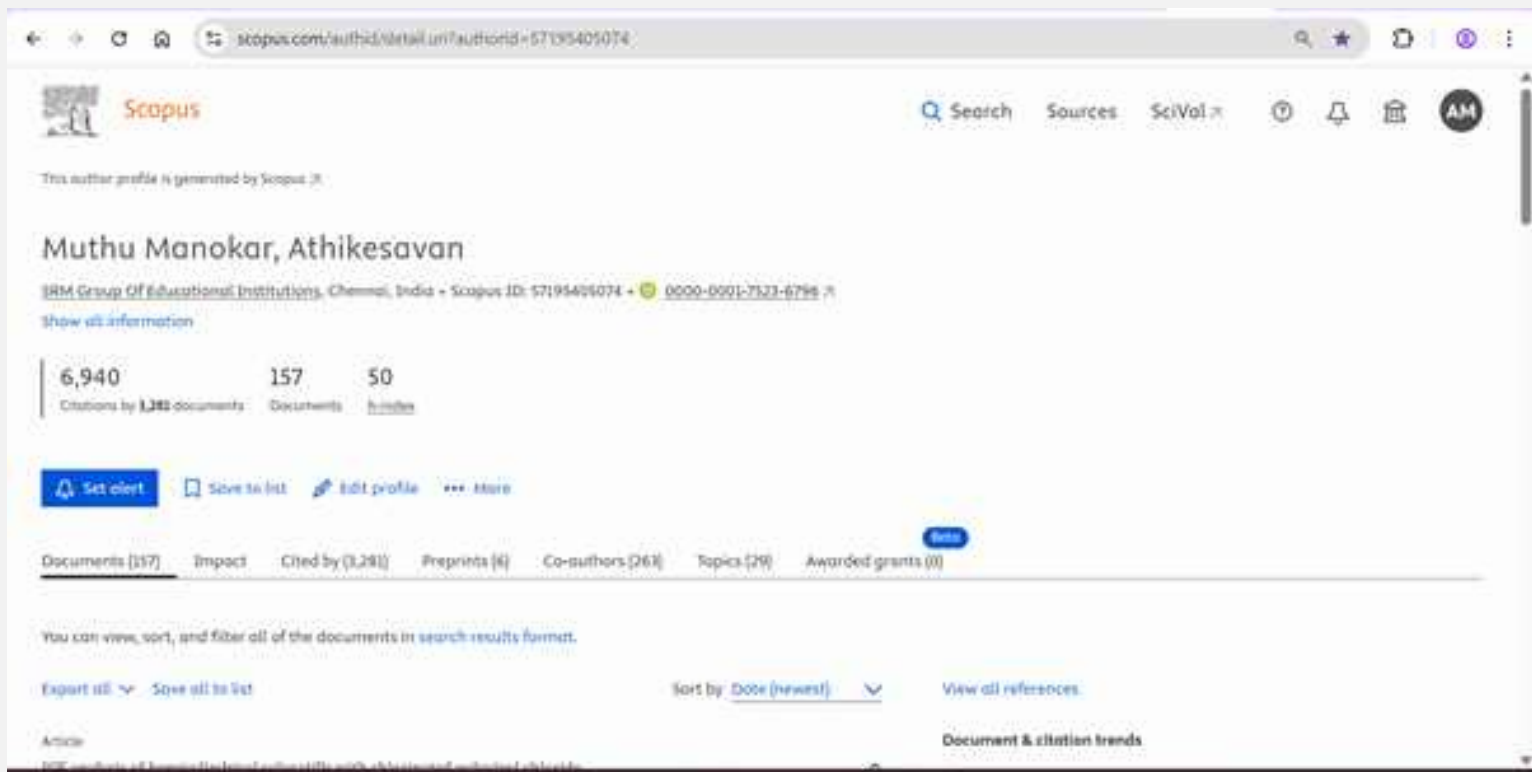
scopus.com/authid/detail.uri?authorId=57195405074

Scopus

Search Sources SciVal

AM

This author profile is generated by Scopus

Muthu Manokar, Athikesavan

SRM Group Of Educational Institutions, Chennai, India • Scopus ID: 57195405074 • 0000-0001-7523-6796

Show all information

6,940
Citations by 3,281 documents

157
Documents

50
h-index

Set alert Save to list Edit profile ••• More

Documents (157) Impact Cited by (3,281) Preprints (6) Co-authors (263) Topics (29) Beta Awarded grants (0)

You can view, sort, and filter all of the documents in search results format.

Export all Save all to list

Sort by Date (newest)

View all references

Article

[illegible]

Document & citation trends